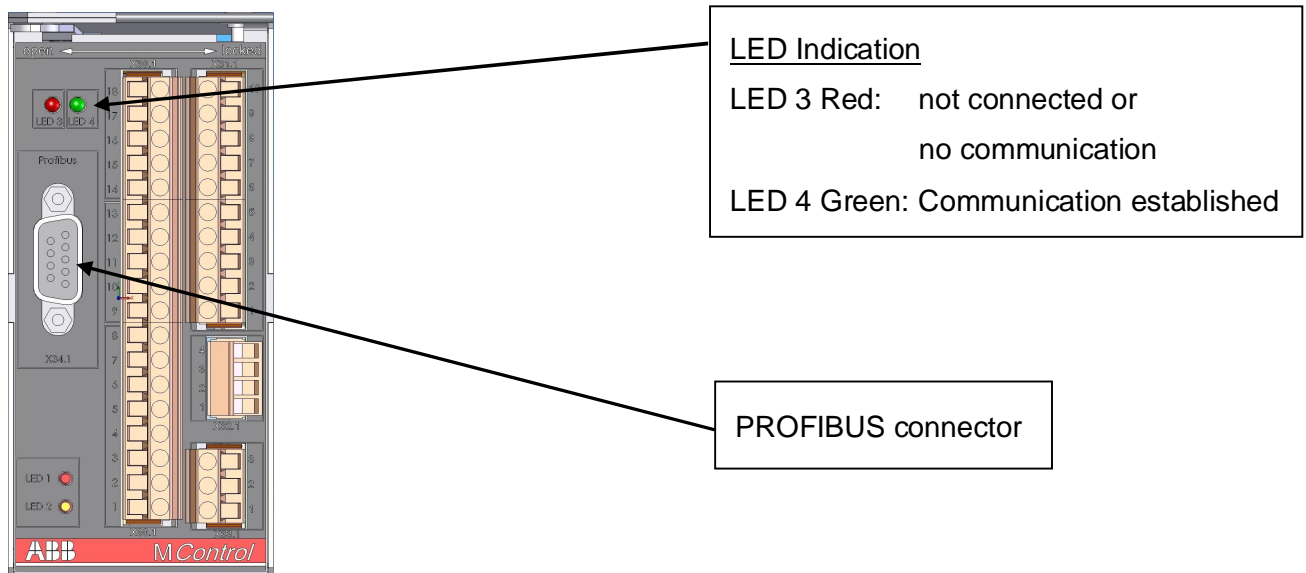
open locked

LED 3 LED 4

Profibus

X34.1

18 17 16 15 14 13 12 11 10 9 8 7 6 5 4 3 2 1

X30.1

X31.1

9 8 7 6 5 4 3 2

4 3 2 1

X32.1

3 2 1

X33.1

LED 1

LED 2

ABB MControl

LED Indication

LED 3 Red: not connected or no communication

LED 4 Green: Communication established

PROFIBUS connector